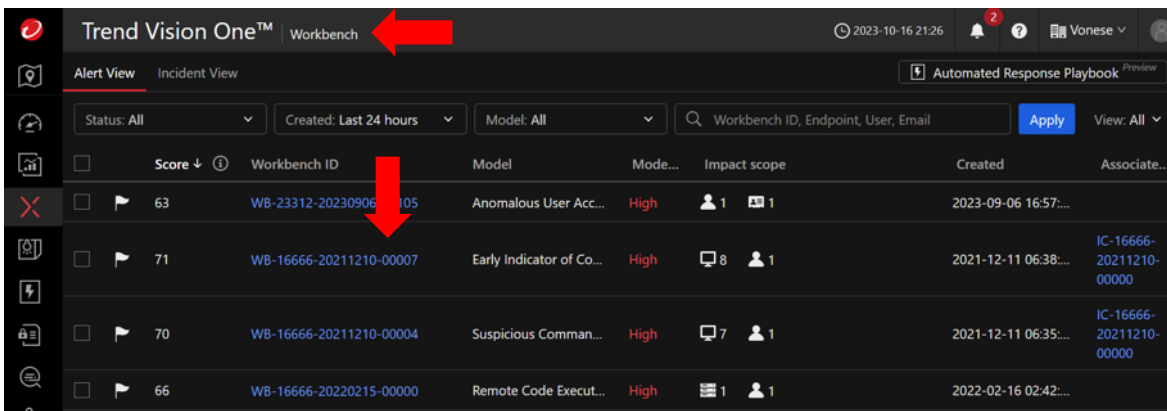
Trend Vision One™ | Workbench

2023-10-16 21:26 2 Vonese

Alert View Incident View

Automated Response Playbook Preview

Status: All Created: Last 24 hours Model: All Workbench ID, Endpoint, User, Email Apply View: All

| | | Score ↓ | Workbench ID | Model | Mode... | Impact scope | Created | Associate... |
|---|---|---|---|---|---|---|---|---|
| | | 63 | WB-23312-20230906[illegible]105 | Anomalous User Acc... | High | 1 1 | 2023-09-06 16:57:... | |
| | | 71 | WB-16666-20211210-00007 | Early Indicator of Co... | High | 8 1 | 2021-12-11 06:38:... | IC-16666-20211210-00000 |
| | | 70 | WB-16666-20211210-00004 | Suspicious Comman... | High | 7 1 | 2021-12-11 06:35:... | IC-16666-20211210-00000 |
| | | 66 | WB-16666-20220215-00000 | Remote Code Execut... | High | 1 1 | 2022-02-16 02:42:... | |